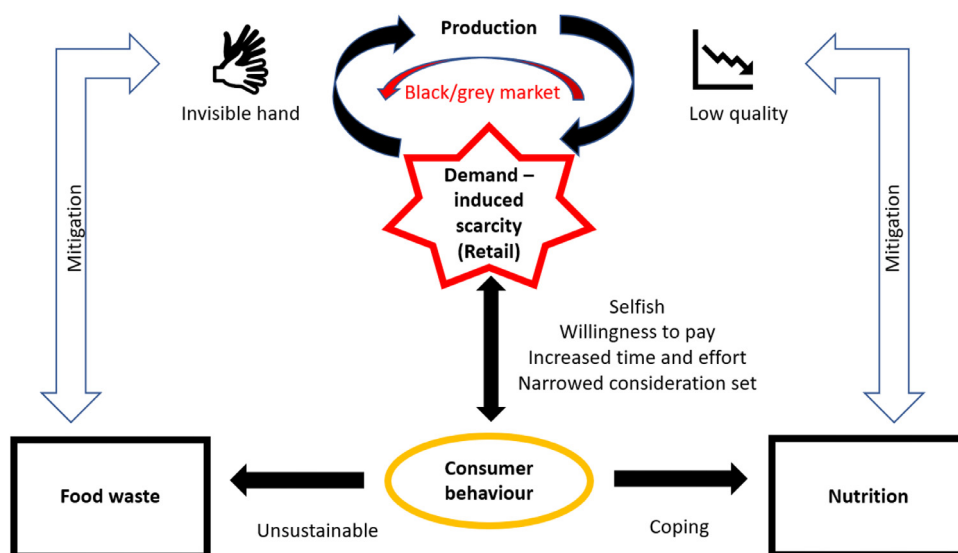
Production

Black/grey market

Invisible hand

Low quality

Demand – induced scarcity (Retail)

Mitigation

Mitigation

Selfish
Willingness to pay
Increased time and effort
Narrowed consideration set

Food waste

Consumer behaviour

Nutrition

Unsustainable

Coping